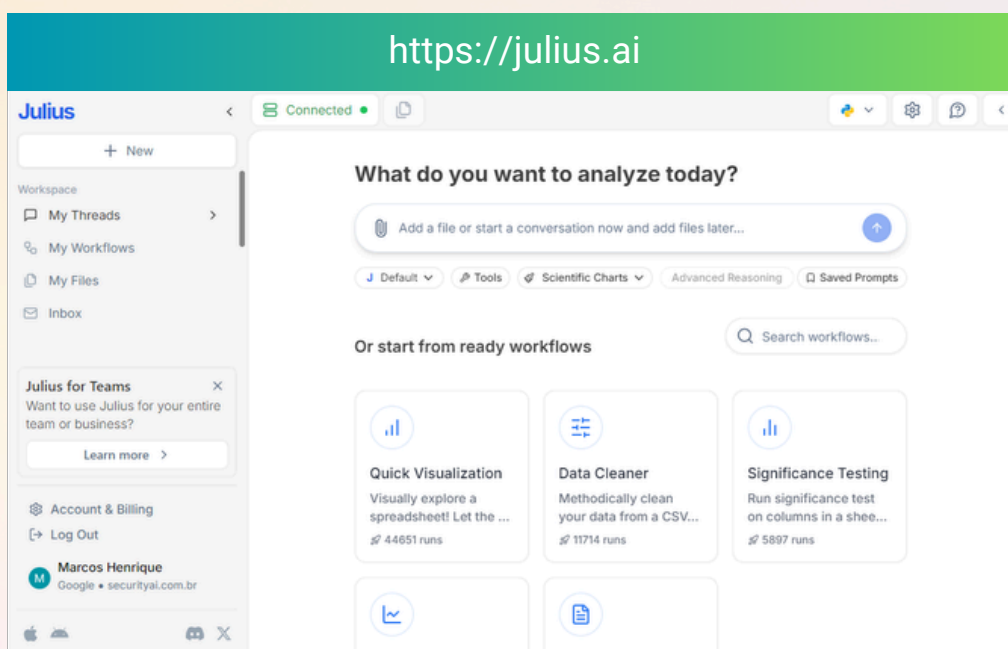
https://julius.ai

Julius

+ New

Workspace

My Threads

My Workflows

My Files

Inbox

Julius for Teams

Want to use Julius for your entire team or business?

Learn more

Account & Billing

Log Out

Marcos Henrique

Google • securityai.com.br

Connected

What do you want to analyze today?

Add a file or start a conversation now and add files later...

Default Tools Scientific Charts Advanced Reasoning Saved Prompts

Or start from ready workflows

Search workflows...

Quick Visualization

Visually explore a spreadsheet! Let the ...

44651 runs

Data Cleaner

Methodically clean your data from a CSV...

11714 runs

Significance Testing

Run significance test on columns in a shee...

5897 runs